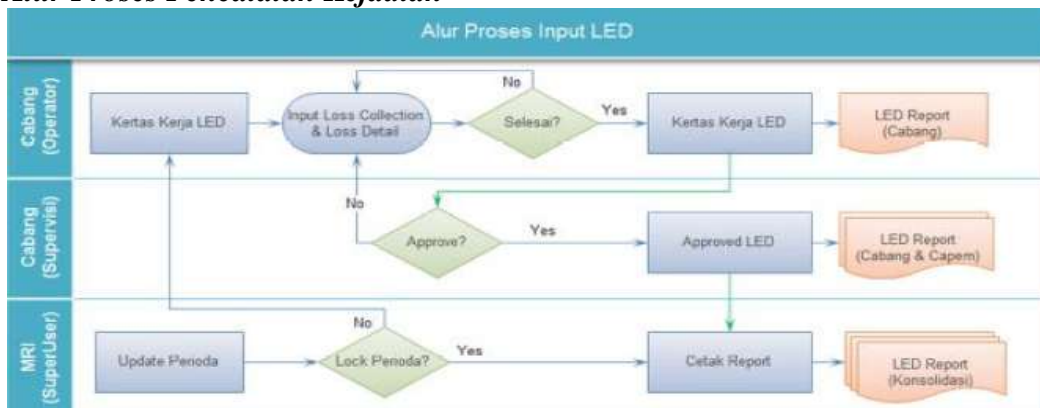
Alur Proses Pencatatan Kejadian

Alur Proses Input LED

Cabang (Operator)

Kertas Kerja LED

Input Loss Collection & Loss Detail

No

Selesai?

Yes

Kertas Kerja LED

LED Report (Cabang)

Cabang (Supervisi)

No

Approve?

Yes

Approved LED

LED Report (Cabang & Capem)

MRI (SuperUser)

No

Update Periode

Lock Periode?

Yes

Cetak Report

LED Report (Konsolidasi)